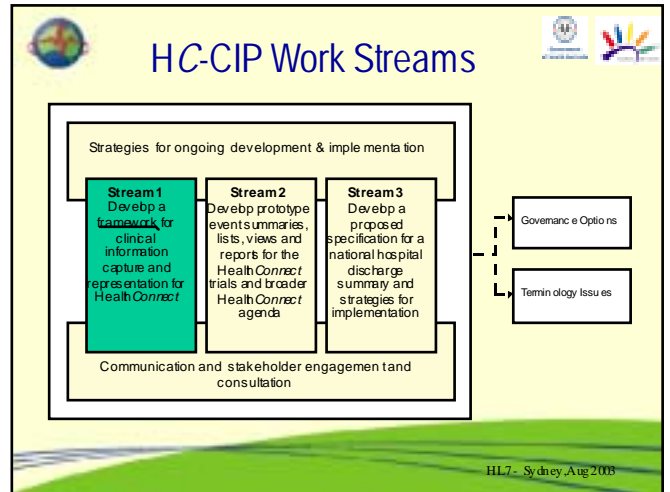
HC-CIP Work Streams

Strategies for ongoing development & implementation

Stream 1
Develop a framework for clinical information capture and representation for HealthConnect

Stream 2
Develop prototype event summaries, lists, views and reports for the HealthConnect trials and broader HealthConnect agenda

Stream 3
Develop a proposed specification for a national hospital discharge summary and strategies for implementation

Governance Options

Terminology Issues

Communication and stakeholder engagement and consultation

HL7 - Sydney, Aug 2003